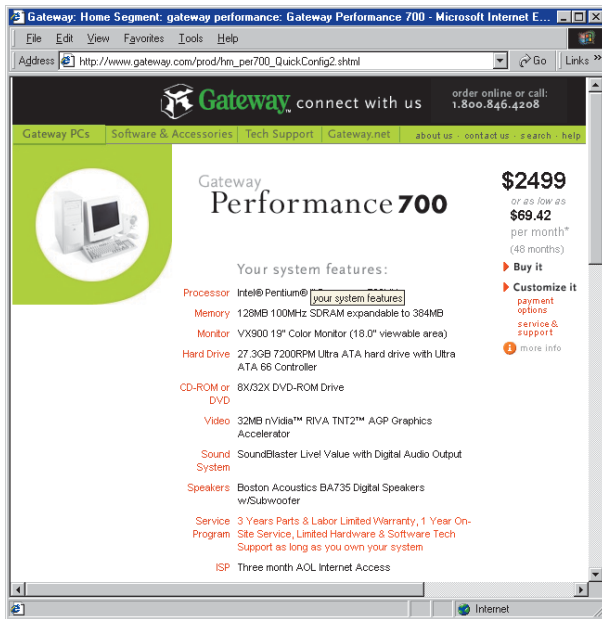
Gateway: Home Segment: gateway performance: Gateway Performance 700 - Microsoft Internet E...

File Edit View Favorites Tools Help

Address http://www.gateway.com/prod/hm_per700_QuickConfig2.shtml Go Links

Gateway connect with us

order online or call: 1.800.846.4208

Gateway PCs | Software & Accessories | Tech Support | Gateway.net | about us · contact us · search · help

Gateway Performance 700

$2499
or as low as
$69.42
per month*
(48 months)

Buy it

Customize it
payment options
service & support

more info

Your system features:

| | |
|---|---|
| Processor | Intel® Pentium® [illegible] your system features |
| Memory | 128MB 100MHz SDRAM expandable to 384MB |
| Monitor | VX900 19" Color Monitor (18.0" viewable area) |
| Hard Drive | 27.3GB 7200RPM Ultra ATA hard drive with Ultra ATA 66 Controller |
| CD-ROM or DVD | 8X/32X DVD-ROM Drive |
| Video | 32MB nVidia™ RIVA TNT2™ AGP Graphics Accelerator |
| Sound System | SoundBlaster Live! Value with Digital Audio Output |
| Speakers | Boston Acoustics BA735 Digital Speakers w/Subwoofer |
| Service Program | 3 Years Parts & Labor Limited Warranty, 1 Year On-Site Service, Limited Hardware & Software Tech Support as long as you own your system |
| ISP | Three month AOL Internet Access |

Internet